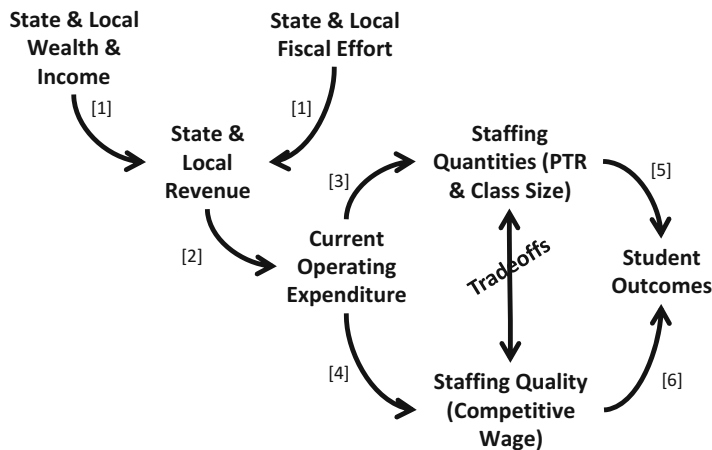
State & Local Wealth & Income

State & Local Fiscal Effort

[1]

[1]

State & Local Revenue

Staffing Quantities (PTR & Class Size)

[3]

[5]

[2]

Current Operating Expenditure

Tradeoffs

Student Outcomes

[4]

Staffing Quality (Competitive Wage)

[6]